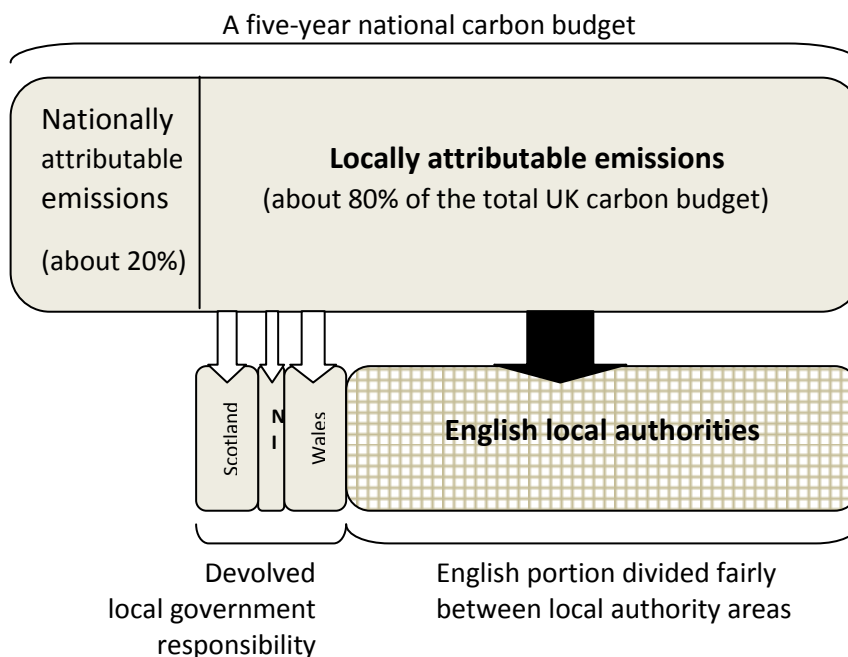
A five-year national carbon budget

Nationally attributable emissions

(about 20%)

Locally attributable emissions

(about 80% of the total UK carbon budget)

Scotland

N
I

Wales

English local authorities

Devolved local government responsibility

English portion divided fairly between local authority areas